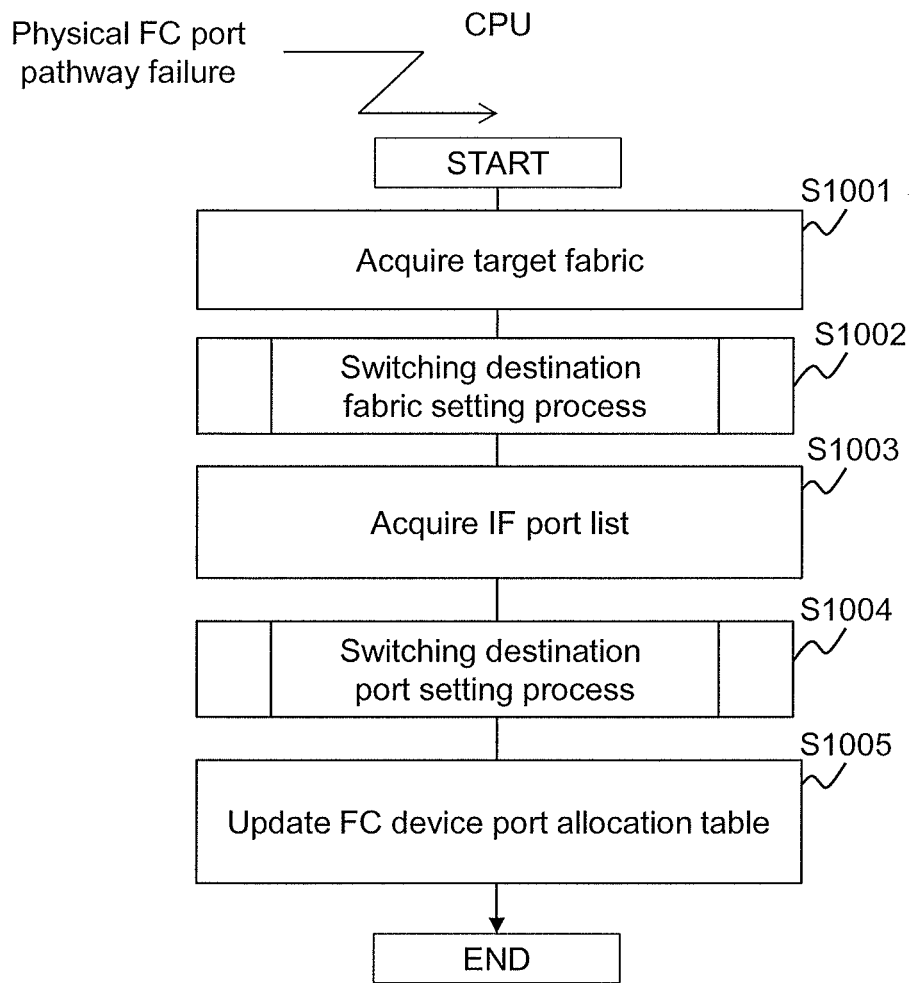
Physical FC port pathway failure

CPU

START

S1001

Acquire target fabric

S1002

Switching destination fabric setting process

S1003

Acquire IF port list

S1004

Switching destination port setting process

S1005

Update FC device port allocation table

END